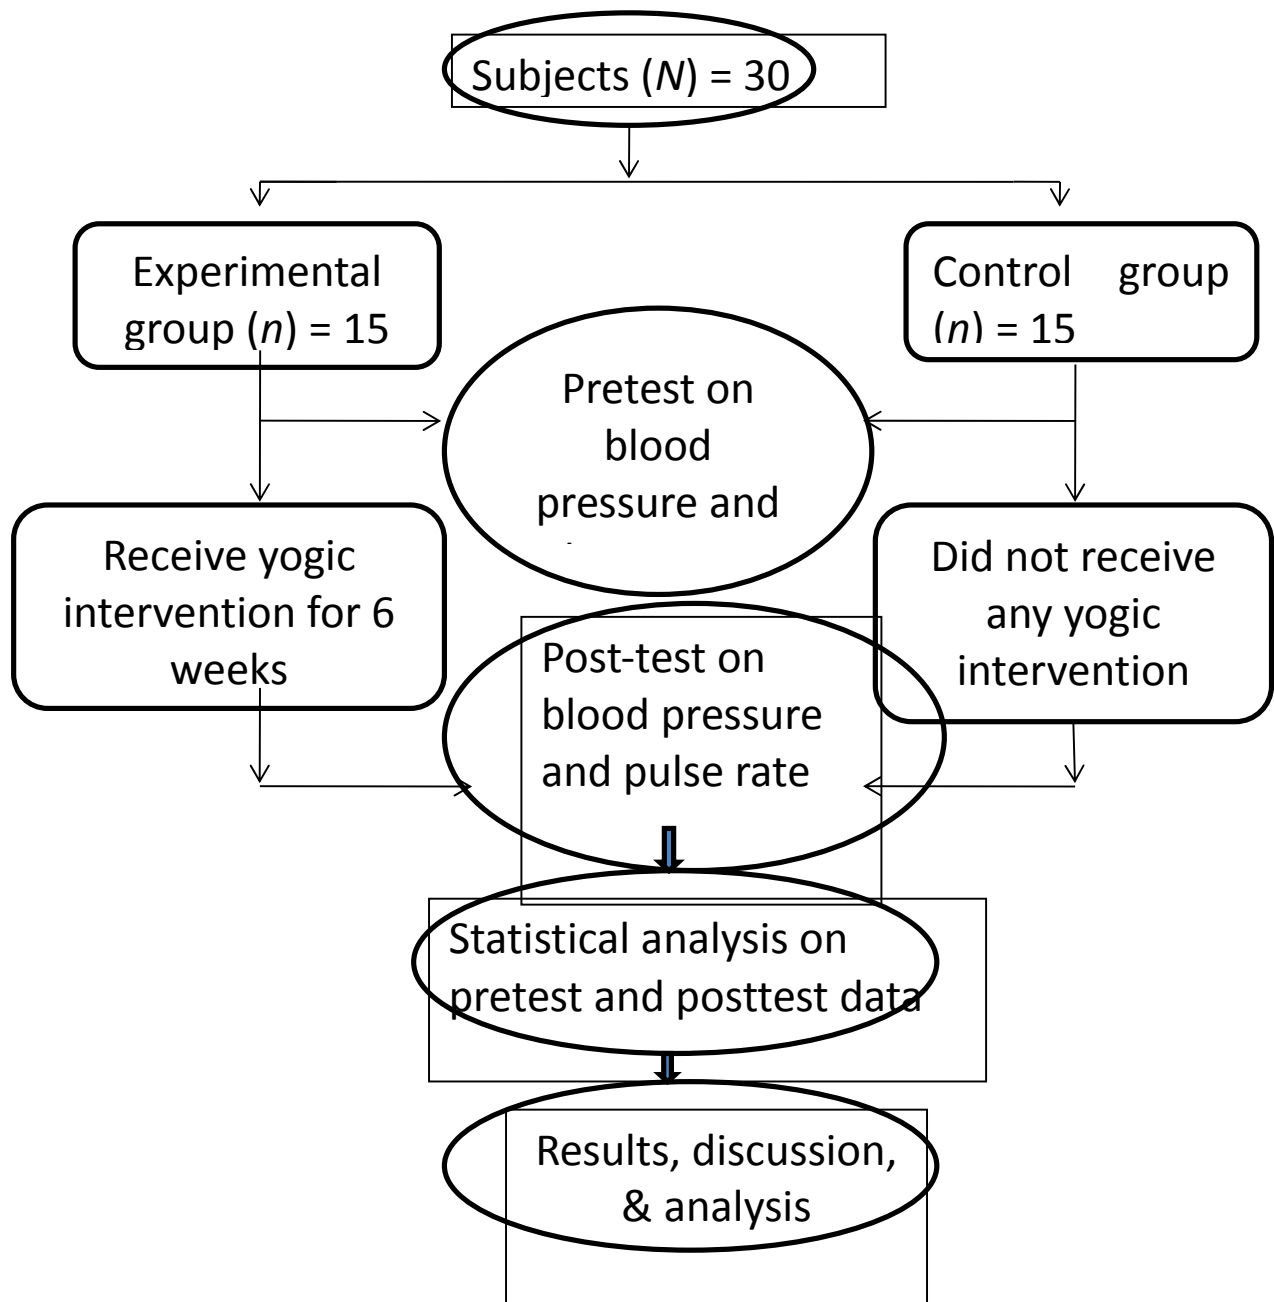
Subjects ($N$) = 30

Experimental group ($n$) = 15

Control group ($n$) = 15

Pretest on blood pressure and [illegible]

Receive yogic intervention for 6 weeks

Did not receive any yogic intervention

Post-test on blood pressure and pulse rate

Statistical analysis on pretest and posttest data

Results, discussion, & analysis